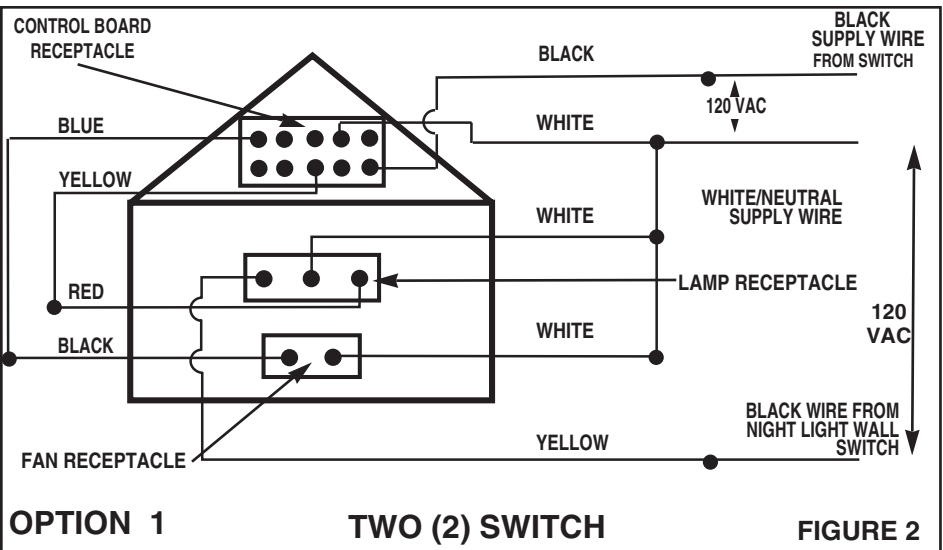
CONTROL BOARD RECEPTACLE

BLACK SUPPLY WIRE FROM SWITCH

BLACK

120 VAC

BLUE

WHITE

YELLOW

WHITE/NEUTRAL SUPPLY WIRE

WHITE

RED

LAMP RECEPTACLE

120 VAC

WHITE

BLACK

BLACK WIRE FROM NIGHT LIGHT WALL SWITCH

YELLOW

FAN RECEPTACLE

OPTION 1

TWO (2) SWITCH

FIGURE 2